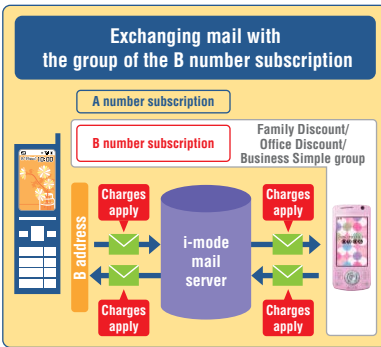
Exchanging mail with the group of the B number subscription

A number subscription

B number subscription

Family Discount/ Office Discount/ Business Simple group

B address

Charges apply

Charges apply

i-mode mail server

Charges apply

Charges apply

Charges apply

Charges apply